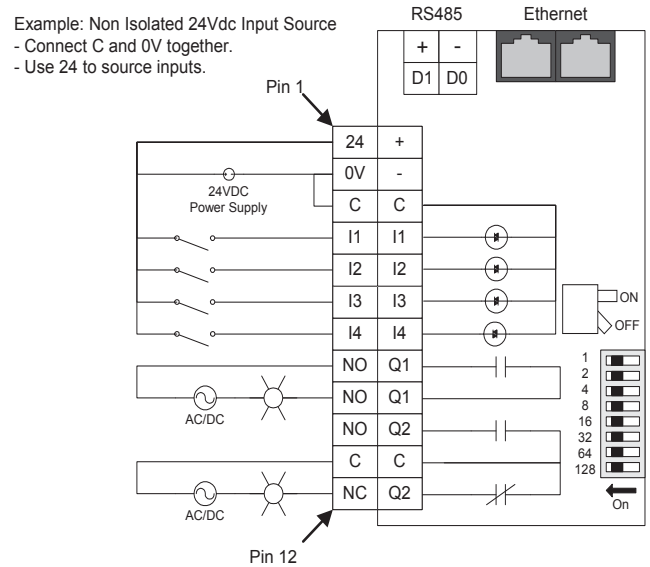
Example: Non Isolated 24Vdc Input Source
- Connect C and 0V together.
- Use 24 to source inputs.

RS485
Ethernet

| + | - |
|---|---|
| D1 | D0 |

Pin 1

| 24 | + |
|---|---|
| 0V | - |
| C | C |
| I1 | I1 |
| I2 | I2 |
| I3 | I3 |
| I4 | I4 |
| NO | Q1 |
| NO | Q1 |
| NO | Q2 |
| C | C |
| NC | Q2 |

24VDC
Power Supply

AC/DC

AC/DC

ON
OFF

1
2
4
8
16
32
64
128

On

Pin 12